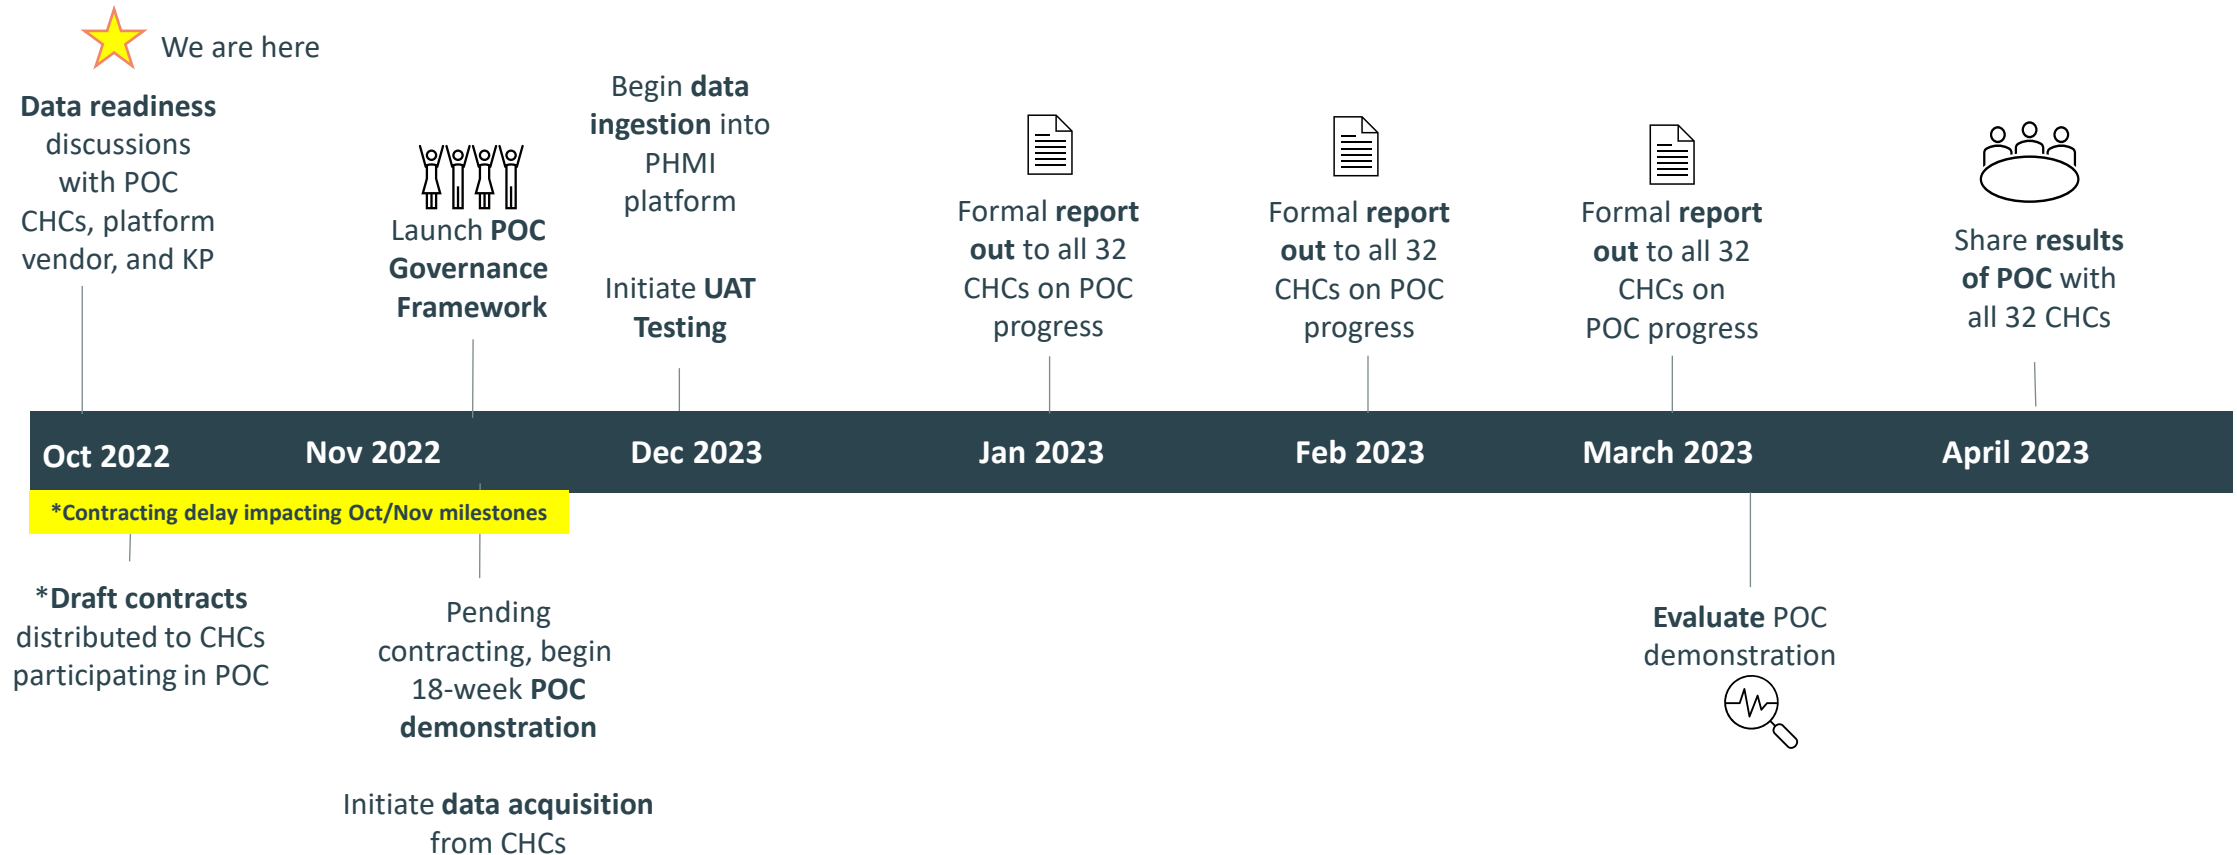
We are here

Data readiness discussions with POC CHCs, platform vendor, and KP

Launch POC Governance Framework

Begin data ingestion into PHMI platform

Initiate UAT Testing

Formal report out to all 32 CHCs on POC progress

Formal report out to all 32 CHCs on POC progress

Formal report out to all 32 CHCs on POC progress

Share results of POC with all 32 CHCs

Oct 2022

Nov 2022

Dec 2023

Jan 2023

Feb 2023

March 2023

April 2023

*Contracting delay impacting Oct/Nov milestones

*Draft contracts distributed to CHCs participating in POC

Pending contracting, begin 18-week POC demonstration

Initiate data acquisition from CHCs

Evaluate POC demonstration